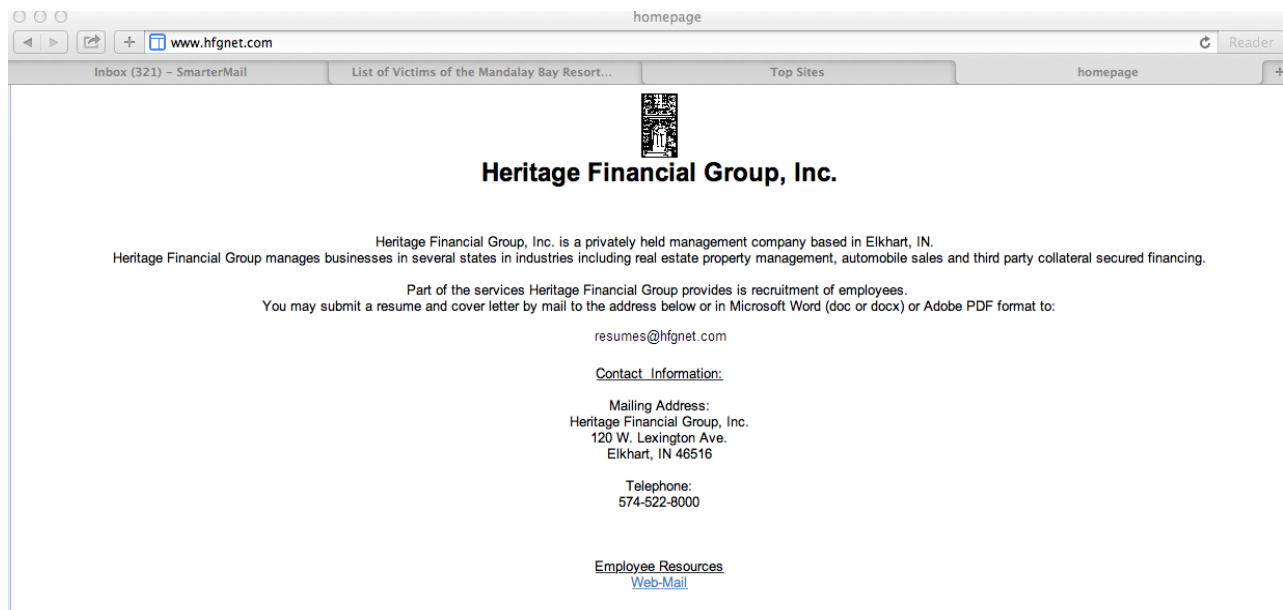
homepage

www.hfgnet.com

Reader

Inbox (321) – SmarterMail

List of Victims of the Mandalay Bay Resort...

Top Sites

homepage

Heritage Financial Group, Inc.

Heritage Financial Group, Inc. is a privately held management company based in Elkhart, IN.
Heritage Financial Group manages businesses in several states in industries including real estate property management, automobile sales and third party collateral secured financing.

Part of the services Heritage Financial Group provides is recruitment of employees.
You may submit a resume and cover letter by mail to the address below or in Microsoft Word (doc or docx) or Adobe PDF format to:

resumes@hfgnet.com

Contact Information:

Mailing Address:
Heritage Financial Group, Inc.
120 W. Lexington Ave.
Elkhart, IN 46516

Telephone:
574-522-8000

Employee Resources
Web-Mail